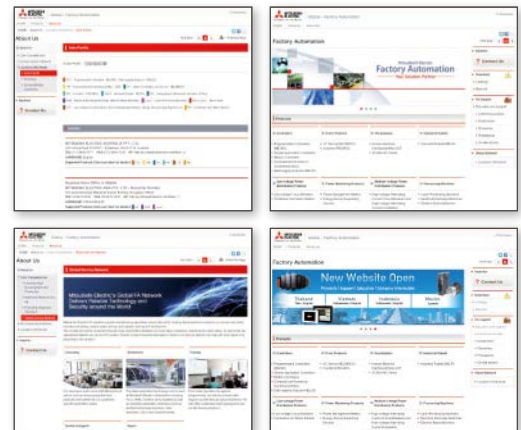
About Us

Factory Automation

Mitsubishi Electric
Factory Automation
Your Solution Partner

About Us

Mitsubishi Electric's Global FA Network
Delivers Reliable Technology and
Security around the World

Factory Automation

New Website Open